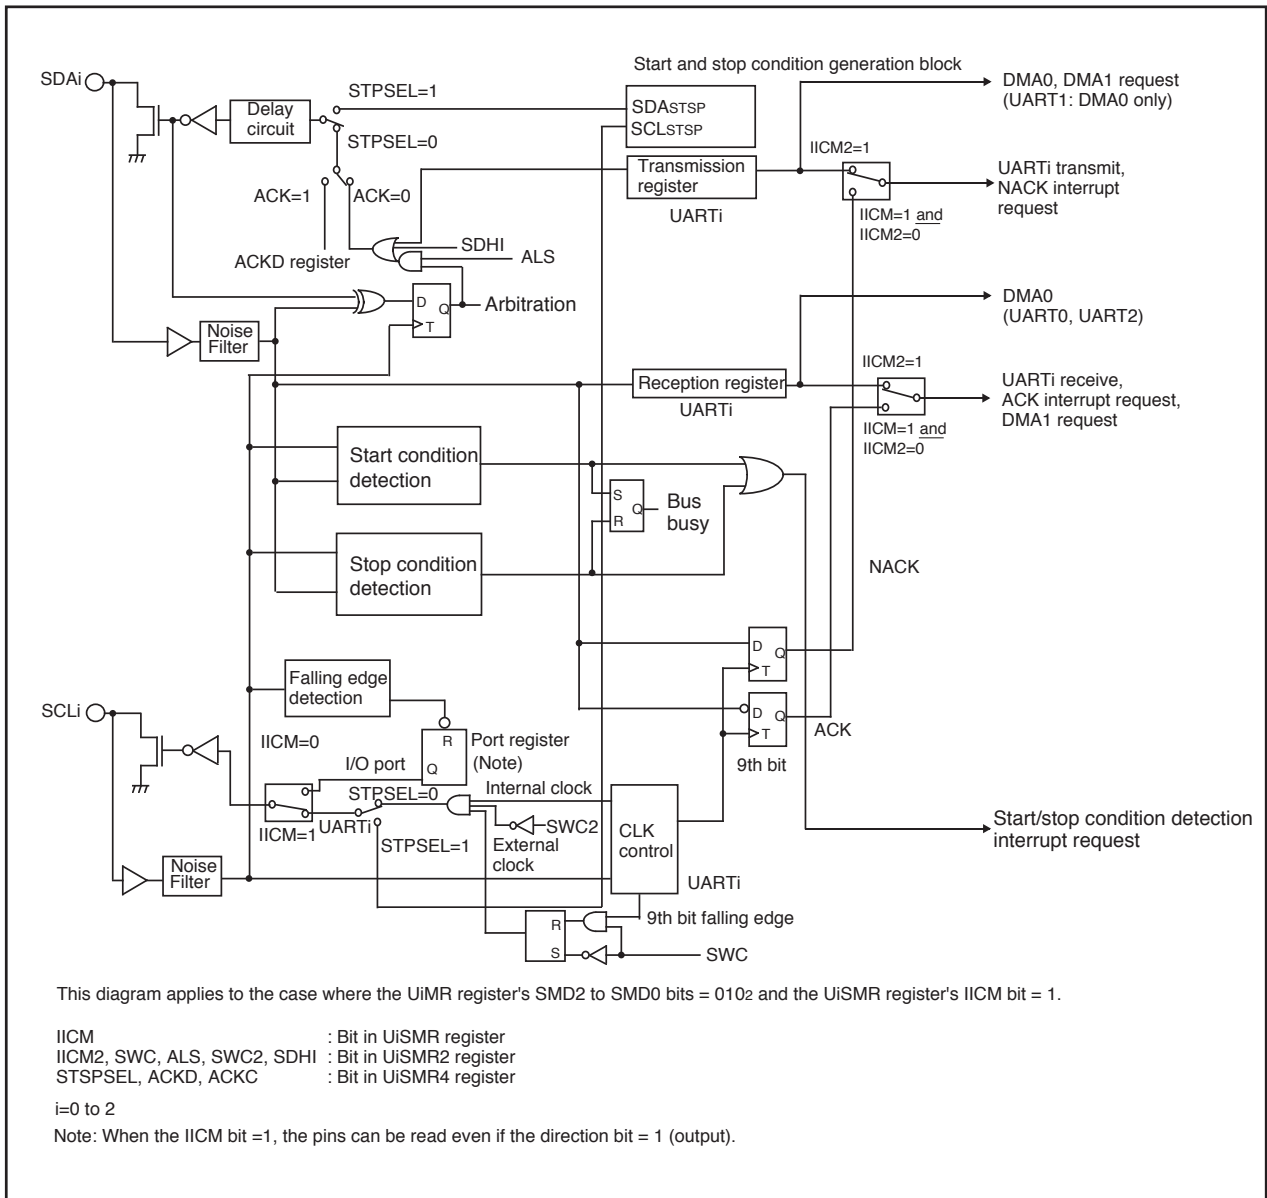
Start and stop condition generation block

SDAi

Delay circuit

STPSEL=1

STPSEL=0

SDA$_{STSP}$
SCL$_{STSP}$

DMA0, DMA1 request (UART1: DMA0 only)

Transmission register

UARTi

IICM2=1

UARTi transmit, NACK interrupt request

IICM=1 and IICM2=0

ACK=1

ACK=0

ACKD register

SDHI

ALS

D Q

T

Arbitration

Noise Filter

DMA0 (UART0, UART2)

IICM2=1

Reception register

UARTi

UARTi receive, ACK interrupt request, DMA1 request

IICM=1 and IICM2=0

Start condition detection

S Q

R

Bus busy

Stop condition detection

NACK

D Q

T

Falling edge detection

D Q

T

SCLi

IICM=0

R

Q

Port register (Note)

ACK

I/O port

9th bit

IICM=1

STPSEL=0

UARTi

STPSEL=1

Internal clock

SWC2

External clock

CLK control

Start/stop condition detection interrupt request

Noise Filter

UARTi

R

S

9th bit falling edge

SWC

This diagram applies to the case where the UiMR register's SMD2 to SMD0 bits = 010$_2$ and the UiSMR register's IICM bit = 1.

IICM : Bit in UiSMR register
IICM2, SWC, ALS, SWC2, SDHI : Bit in UiSMR2 register
STSPSEL, ACKD, ACKC : Bit in UiSMR4 register

i=0 to 2

Note: When the IICM bit =1, the pins can be read even if the direction bit = 1 (output).